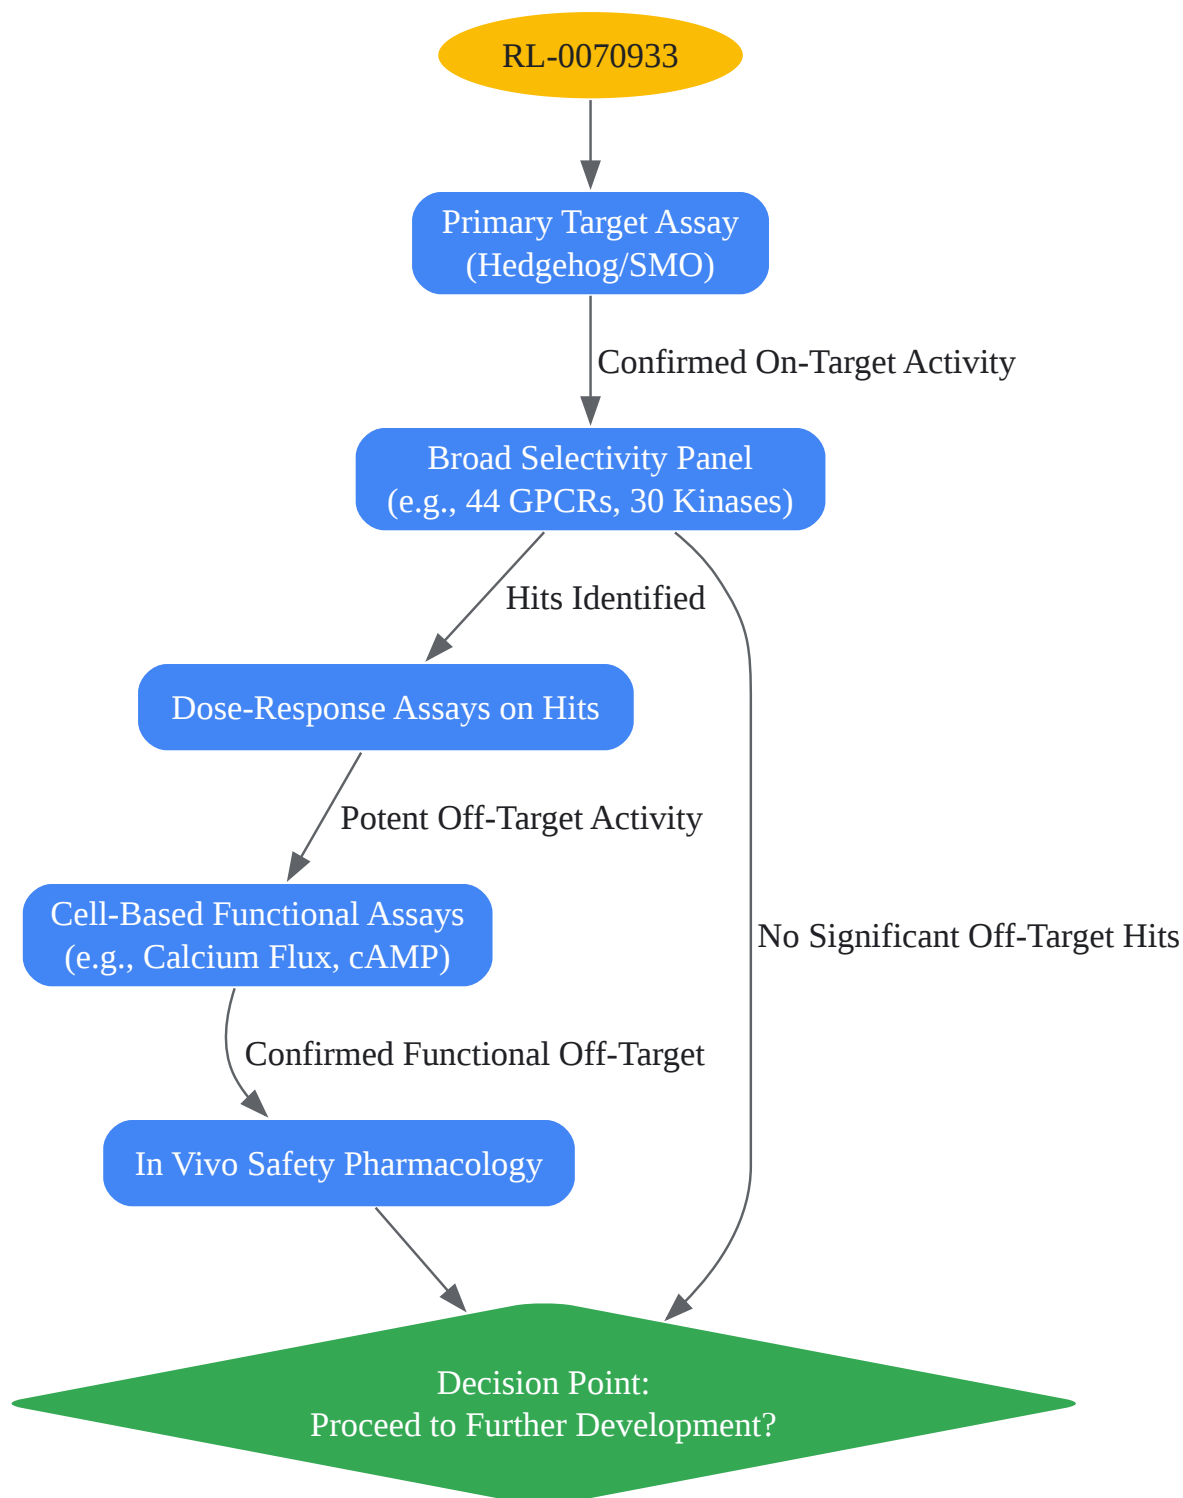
RL-0070933

Primary Target Assay
(Hedgehog/SMO)

Confirmed On-Target Activity

Broad Selectivity Panel
(e.g., 44 GPCRs, 30 Kinases)

Hits Identified

Dose-Response Assays on Hits

Potent Off-Target Activity

Cell-Based Functional Assays
(e.g., Calcium Flux, cAMP)

Confirmed Functional Off-Target

In Vivo Safety Pharmacology

No Significant Off-Target Hits

Decision Point:
Proceed to Further Development?